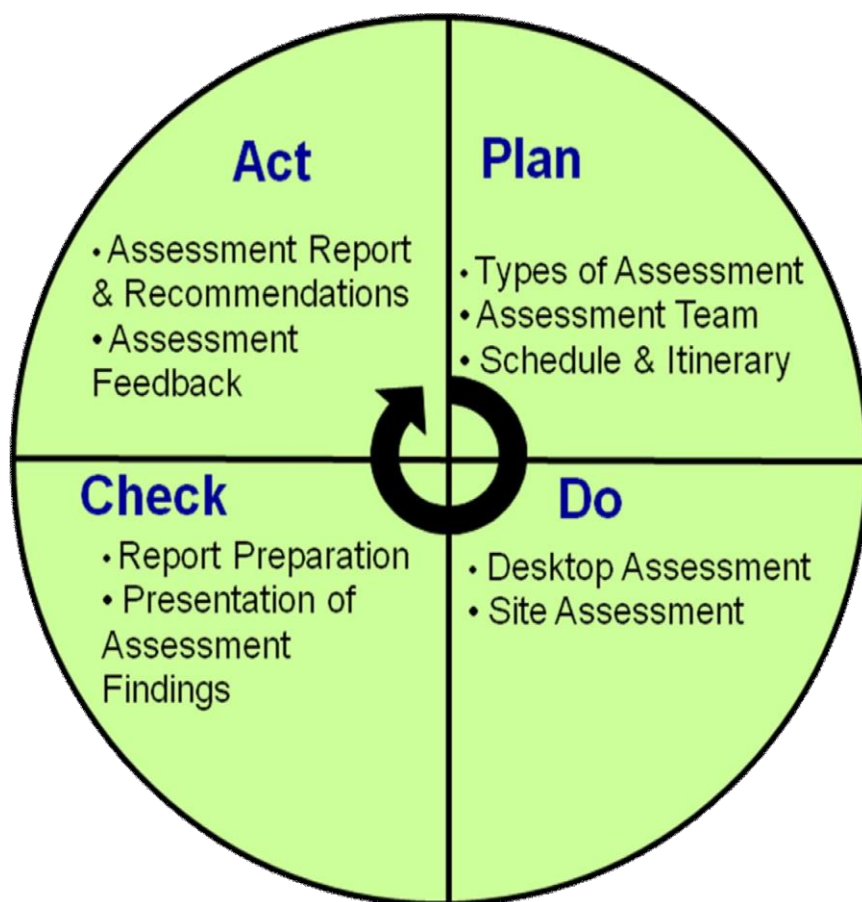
Act

• Assessment Report & Recommendations
• Assessment Feedback

Plan

• Types of Assessment
• Assessment Team
• Schedule & Itinerary

Check

• Report Preparation
• Presentation of Assessment Findings

Do

• Desktop Assessment
• Site Assessment